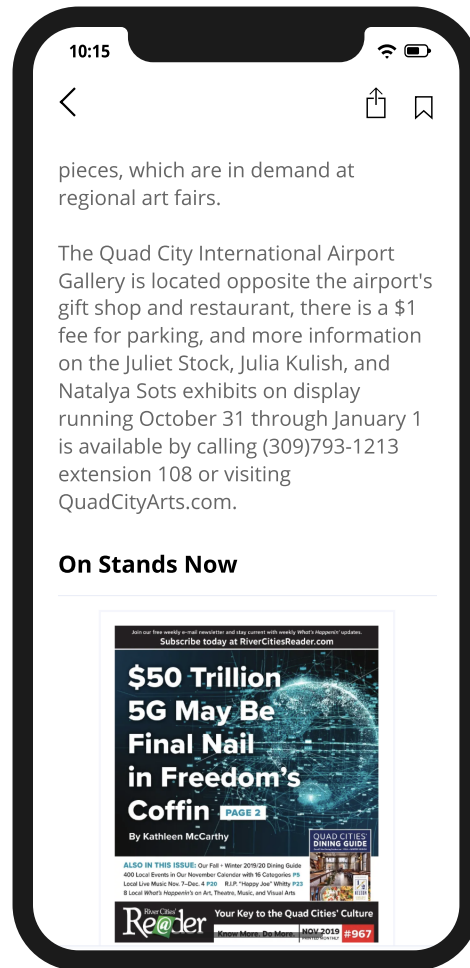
10:15

pieces, which are in demand at regional art fairs.

The Quad City International Airport Gallery is located opposite the airport's gift shop and restaurant, there is a $1 fee for parking, and more information on the Juliet Stock, Julia Kulish, and Natalya Sots exhibits on display running October 31 through January 1 is available by calling (309)793-1213 extension 108 or visiting QuadCityArts.com.

On Stands Now

Join our free weekly e-mail newsletter and stay current with weekly What's Happenin' updates.
Subscribe today at RiverCitiesReader.com

$50 Trillion 5G May Be Final Nail in Freedom's Coffin PAGE 2

By Kathleen McCarthy

QUAD CITIES' DINING GUIDE

ALSO IN THIS ISSUE: Our Fall - Winter 2019/20 Dining Guide
400 Local Events in Our November Calendar with 16 Categories P9
Local Live Music Nov. 7-Dec. 4 P20 R.I.P. "Happy Joe" Whitty P23
8 Local What's Happenin's on Art, Theatre, Music, and Visual Arts

River Cities' Re@der Your Key to the Quad Cities' Culture
Know More. Do More. NOV 2019 #967